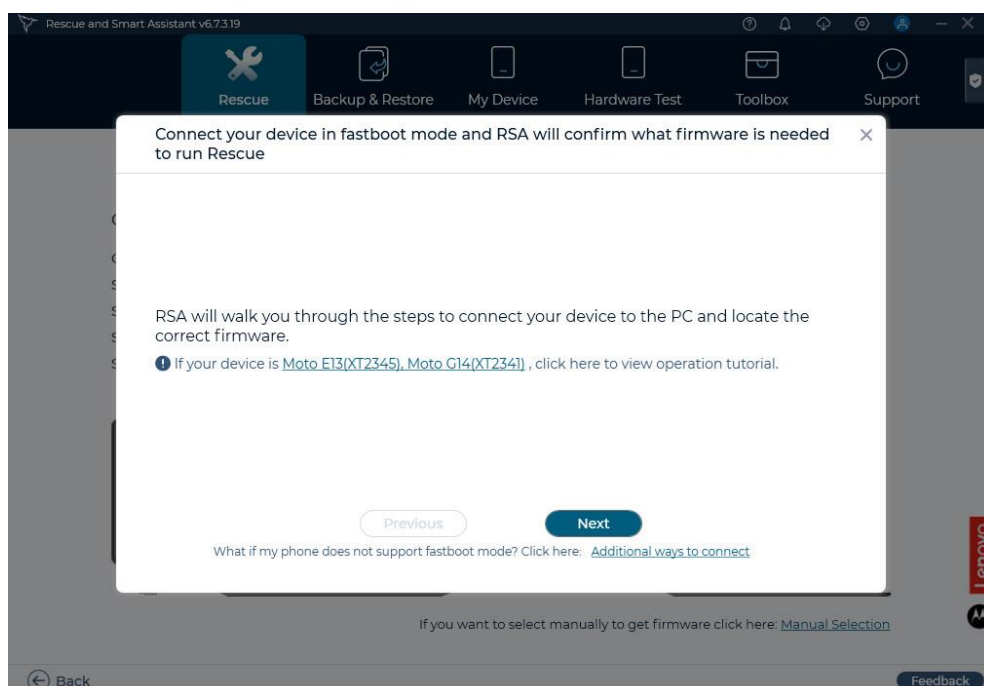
Rescue and Smart Assistant v6.7.3.19

Rescue

Backup & Restore

My Device

Hardware Test

Toolbox

Support

Connect your device in fastboot mode and RSA will confirm what firmware is needed to run Rescue

RSA will walk you through the steps to connect your device to the PC and locate the correct firmware.

If your device is Moto E13(XT2345), Moto G14(XT2341) , click here to view operation tutorial.

Previous

Next

What if my phone does not support fastboot mode? Click here: Additional ways to connect

Lenovo

If you want to select manually to get firmware click here: Manual Selection

Back

Feedback